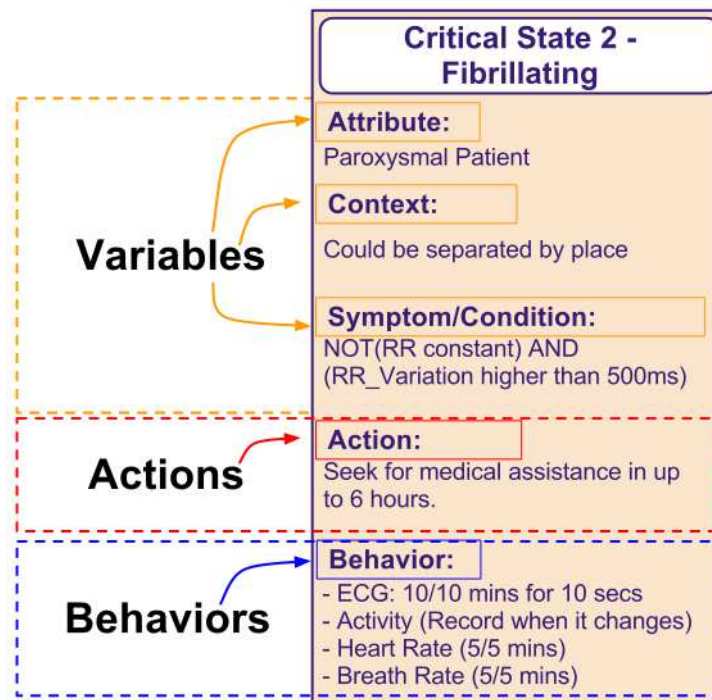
Critical State 2 - Fibrillating

Variables

Attribute:
Paroxysmal Patient

Context:
Could be separated by place

Symptom/Condition:
NOT(RR constant) AND (RR_Variation higher than 500ms)

Actions

Action:
Seek for medical assistance in up to 6 hours.

Behaviors

Behavior:
- ECG: 10/10 mins for 10 secs
- Activity (Record when it changes)
- Heart Rate (5/5 mins)
- Breath Rate (5/5 mins)